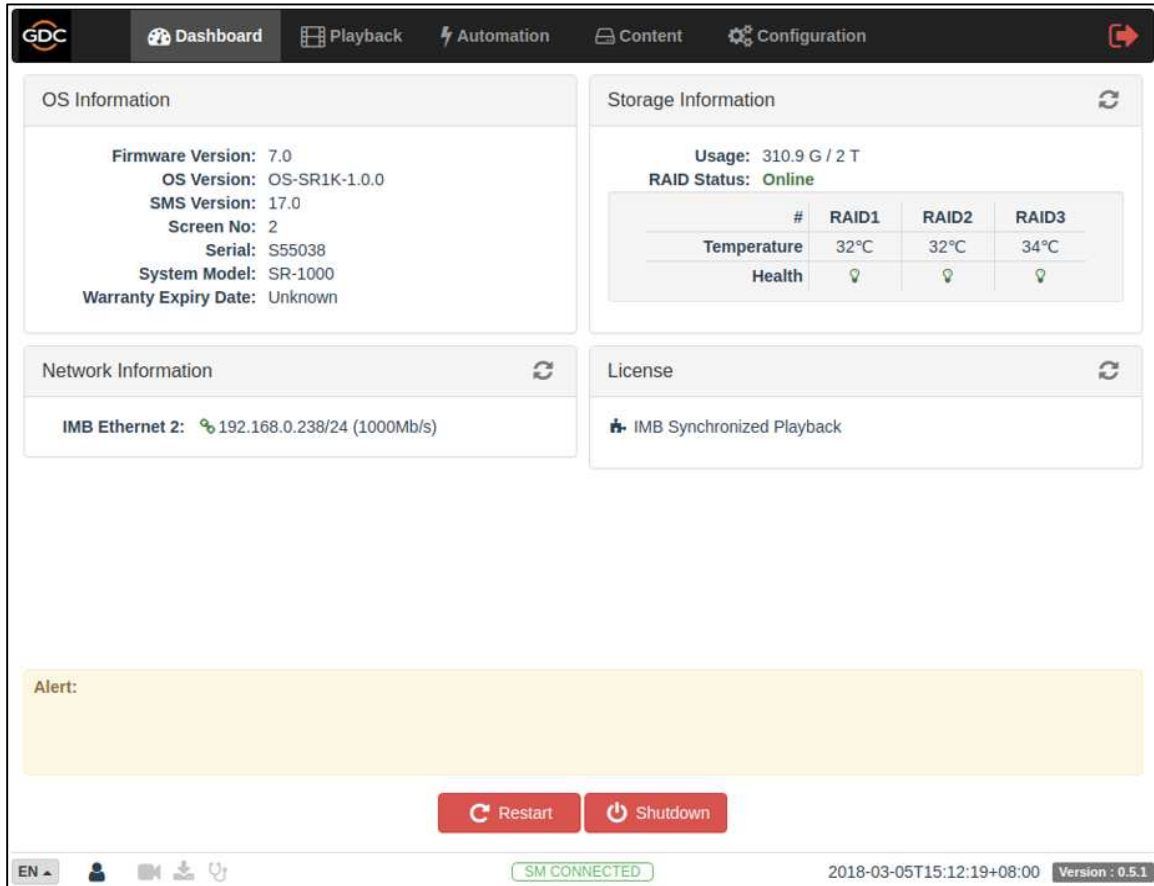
GDC Dashboard Playback Automation Content Configuration

OS Information

Firmware Version: 7.0
OS Version: OS-SR1K-1.0.0
SMS Version: 17.0
Screen No: 2
Serial: S55038
System Model: SR-1000
Warranty Expiry Date: Unknown

Storage Information

Usage: 310.9 G / 2 T
RAID Status: Online

| # | RAID1 | RAID2 | RAID3 |
|---|---|---|---|
| Temperature | 32°C | 32°C | 34°C |
| Health | | | |

Network Information

IMB Ethernet 2: 192.168.0.238/24 (1000Mb/s)

License

IMB Synchronized Playback

Alert:

Restart Shutdown

EN

SM CONNECTED

2018-03-05T15:12:19+08:00 Version : 0.5.1